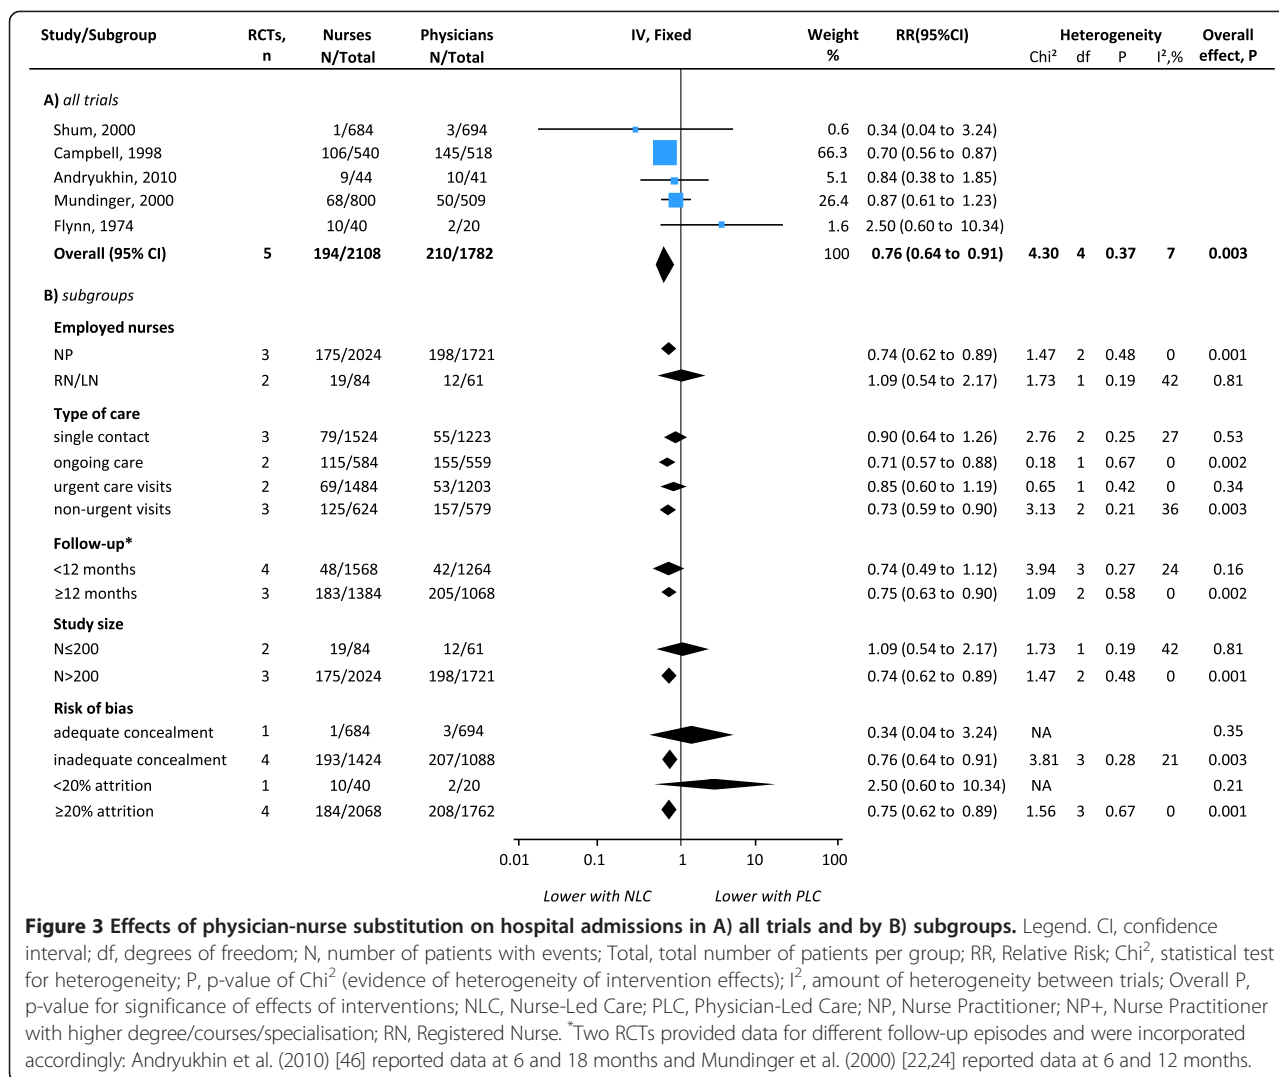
| Study/Subgroup | RCTs, n | Nurses N/Total | Physicians N/Total | IV, Fixed | Weight % | RR(95%CI) | Heterogeneity Chi² | df | P | I²,% | Overall effect, P |
|---|---|---|---|---|---|---|---|---|---|---|---|
| **A)** *all trials* | | | | | | | | | | | |
| Shum, 2000 | | 1/684 | 3/694 | | 0.6 | 0.34 (0.04 to 3.24) | | | | | |
| Campbell, 1998 | | 106/540 | 145/518 | | 66.3 | 0.70 (0.56 to 0.87) | | | | | |
| Andryukhin, 2010 | | 9/44 | 10/41 | | 5.1 | 0.84 (0.38 to 1.85) | | | | | |
| Mundinger, 2000 | | 68/800 | 50/509 | | 26.4 | 0.87 (0.61 to 1.23) | | | | | |
| Flynn, 1974 | | 10/40 | 2/20 | | 1.6 | 2.50 (0.60 to 10.34) | | | | | |
| **Overall (95% CI)** | **5** | **194/2108** | **210/1782** | | 100 | **0.76 (0.64 to 0.91)** | **4.30** | **4** | **0.37** | **7** | **0.003** |
| **B)** *subgroups* | | | | | | | | | | | |
| **Employed nurses** | | | | | | | | | | | |
| NP | 3 | 175/2024 | 198/1721 | | | 0.74 (0.62 to 0.89) | 1.47 | 2 | 0.48 | 0 | 0.001 |
| RN/LN | 2 | 19/84 | 12/61 | | | 1.09 (0.54 to 2.17) | 1.73 | 1 | 0.19 | 42 | 0.81 |
| **Type of care** | | | | | | | | | | | |
| single contact | 3 | 79/1524 | 55/1223 | | | 0.90 (0.64 to 1.26) | 2.76 | 2 | 0.25 | 27 | 0.53 |
| ongoing care | 2 | 115/584 | 155/559 | | | 0.71 (0.57 to 0.88) | 0.18 | 1 | 0.67 | 0 | 0.002 |
| urgent care visits | 2 | 69/1484 | 53/1203 | | | 0.85 (0.60 to 1.19) | 0.65 | 1 | 0.42 | 0 | 0.34 |
| non-urgent visits | 3 | 125/624 | 157/579 | | | 0.73 (0.59 to 0.90) | 3.13 | 2 | 0.21 | 36 | 0.003 |
| **Follow-up*** | | | | | | | | | | | |
| <12 months | 4 | 48/1568 | 42/1264 | | | 0.74 (0.49 to 1.12) | 3.94 | 3 | 0.27 | 24 | 0.16 |
| ≥12 months | 3 | 183/1384 | 205/1068 | | | 0.75 (0.63 to 0.90) | 1.09 | 2 | 0.58 | 0 | 0.002 |
| **Study size** | | | | | | | | | | | |
| N≤200 | 2 | 19/84 | 12/61 | | | 1.09 (0.54 to 2.17) | 1.73 | 1 | 0.19 | 42 | 0.81 |
| N>200 | 3 | 175/2024 | 198/1721 | | | 0.74 (0.62 to 0.89) | 1.47 | 2 | 0.48 | 0 | 0.001 |
| **Risk of bias** | | | | | | | | | | | |
| adequate concealment | 1 | 1/684 | 3/694 | | | 0.34 (0.04 to 3.24) | NA | | | | 0.35 |
| inadequate concealment | 4 | 193/1424 | 207/1088 | | | 0.76 (0.64 to 0.91) | 3.81 | 3 | 0.28 | 21 | 0.003 |
| <20% attrition | 1 | 10/40 | 2/20 | | | 2.50 (0.60 to 10.34) | NA | | | | 0.21 |
| ≥20% attrition | 4 | 184/2068 | 208/1762 | | | 0.75 (0.62 to 0.89) | 1.56 | 3 | 0.67 | 0 | 0.001 |

0.01 0.1 1 10 100

*Lower with NLC* *Lower with PLC*

**Figure 3 Effects of physician-nurse substitution on hospital admissions in A) all trials and by B) subgroups.** Legend. CI, confidence interval; df, degrees of freedom; N, number of patients with events; Total, total number of patients per group; RR, Relative Risk; Chi$^2$, statistical test for heterogeneity; P, p-value of Chi$^2$ (evidence of heterogeneity of intervention effects); I$^2$, amount of heterogeneity between trials; Overall P, p-value for significance of effects of interventions; NLC, Nurse-Led Care; PLC, Physician-Led Care; NP, Nurse Practitioner; NP+, Nurse Practitioner with higher degree/courses/specialisation; RN, Registered Nurse. $^*$Two RCTs provided data for different follow-up episodes and were incorporated accordingly: Andryukhin et al. (2010) [46] reported data at 6 and 18 months and Mundinger et al. (2000) [22,24] reported data at 6 and 12 months.